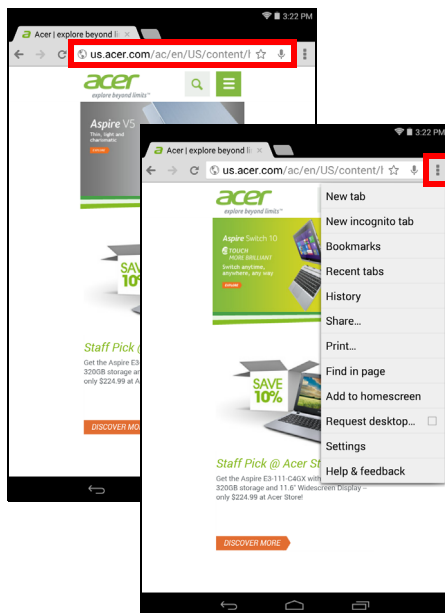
3:22 PM

Acer | explore beyond li

us.acer.com/ac/en/US/content/I

acer
explore beyond limits™

Aspire V5
Thin, light and charismatic

SAVE 10%

Staff Pick @

Get the Aspire E3
320GB storage an
only $224.99 at A

DISCOVER MORE

3:22 PM

Acer | explore beyond li

us.acer.com/ac/en/US/content/I

acer
explore beyond limits™

Aspire Switch 10
TOUCH MORE BRILLIANT
Switch anytime, anywhere, any way

SAVE 10%

Staff Pick @ Acer St

Get the Aspire E3-111-C4GX with
320GB storage and 11.6" Widescreen Display --
only $224.99 at Acer Store!

DISCOVER MORE

New tab
New incognito tab
Bookmarks
Recent tabs
History
Share...
Print...
Find in page
Add to homescreen
Request desktop...
Settings
Help & feedback